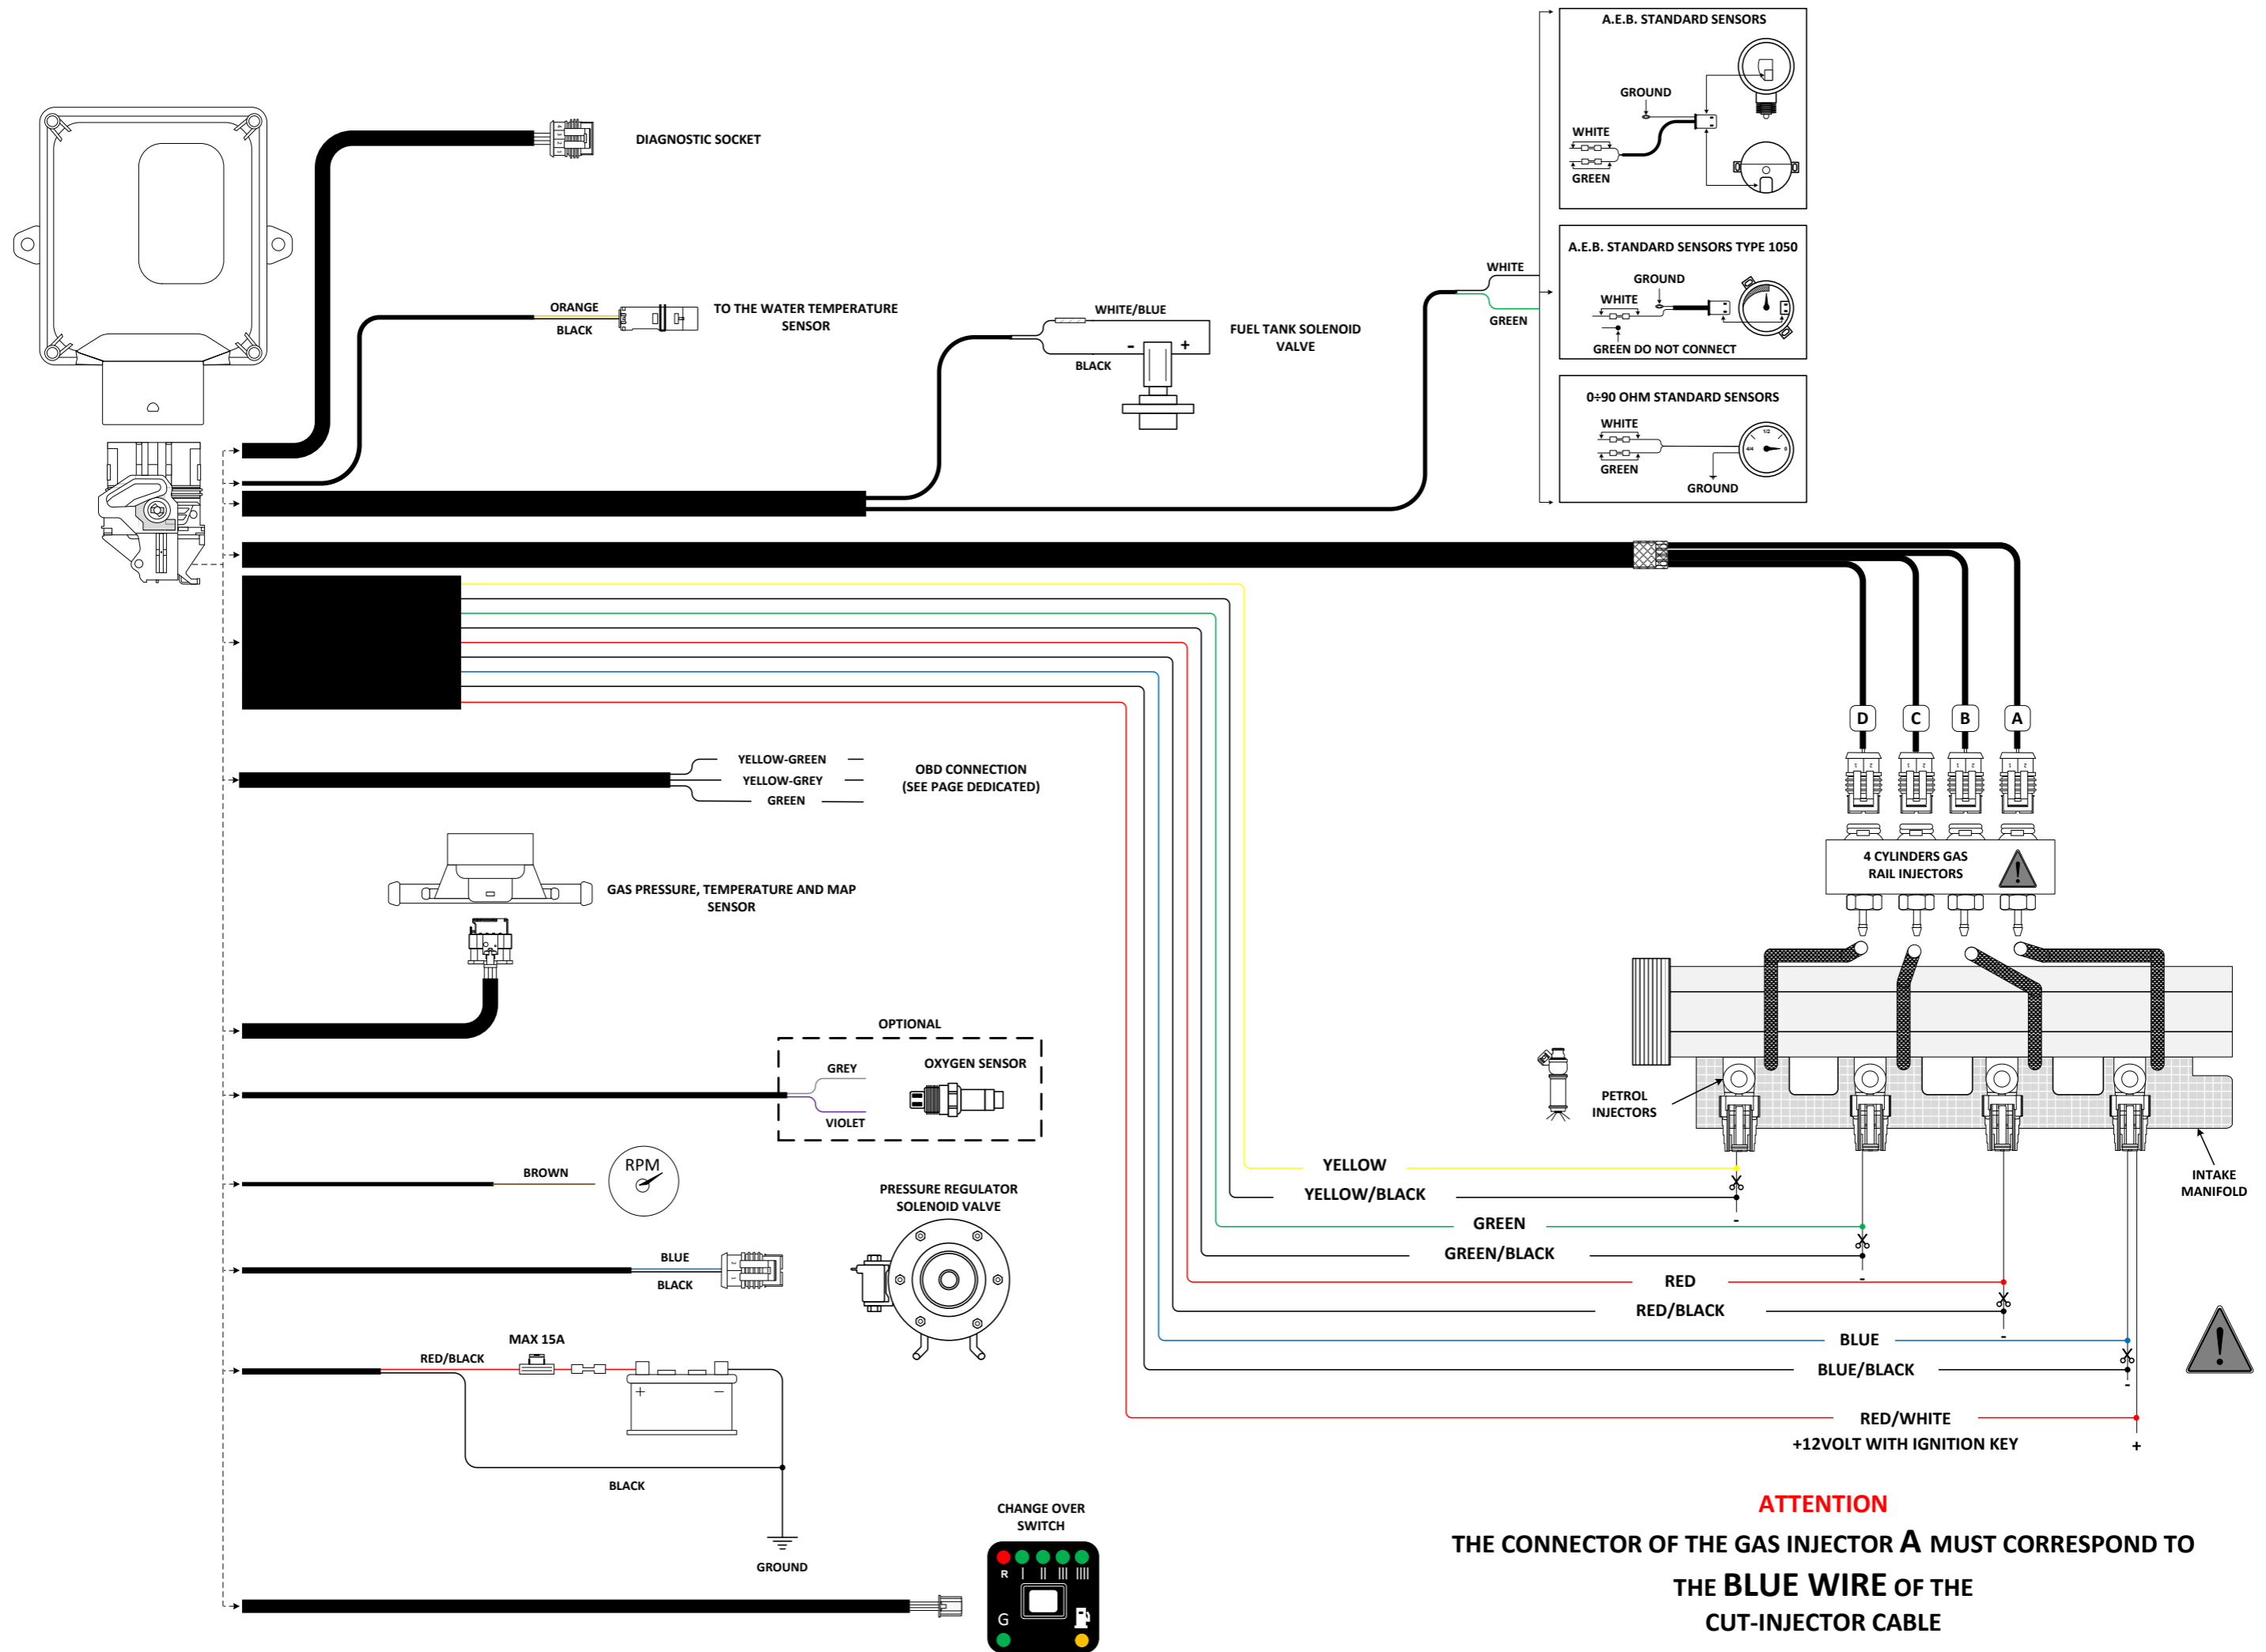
DIAGNOSTIC SOCKET

ORANGE
BLACK
TO THE WATER TEMPERATURE SENSOR

WHITE/BLUE
BLACK
FUEL TANK SOLENOID VALVE

WHITE
GREEN

A.E.B. STANDARD SENSORS
GROUND
WHITE
GREEN

A.E.B. STANDARD SENSORS TYPE 1050
GROUND
WHITE
GREEN DO NOT CONNECT

0÷90 OHM STANDARD SENSORS
WHITE
GREEN
GROUND

D C B A

YELLOW-GREEN
YELLOW-GREY
GREEN
OBD CONNECTION
(SEE PAGE DEDICATED)

4 CYLINDERS GAS RAIL INJECTORS

GAS PRESSURE, TEMPERATURE AND MAP SENSOR

OPTIONAL
GREY
OXYGEN SENSOR
VIOLET

PETROL INJECTORS

INTAKE MANIFOLD

BROWN
RPM

PRESSURE REGULATOR SOLENOID VALVE

BLUE
BLACK

MAX 15A
RED/BLACK
BLACK
GROUND

YELLOW
YELLOW/BLACK
GREEN
GREEN/BLACK
RED
RED/BLACK
BLUE
BLUE/BLACK
RED/WHITE
+12VOLT WITH IGNITION KEY
+

CHANGE OVER SWITCH
R
G

ATTENTION
THE CONNECTOR OF THE GAS INJECTOR A MUST CORRESPOND TO THE BLUE WIRE OF THE CUT-INJECTOR CABLE